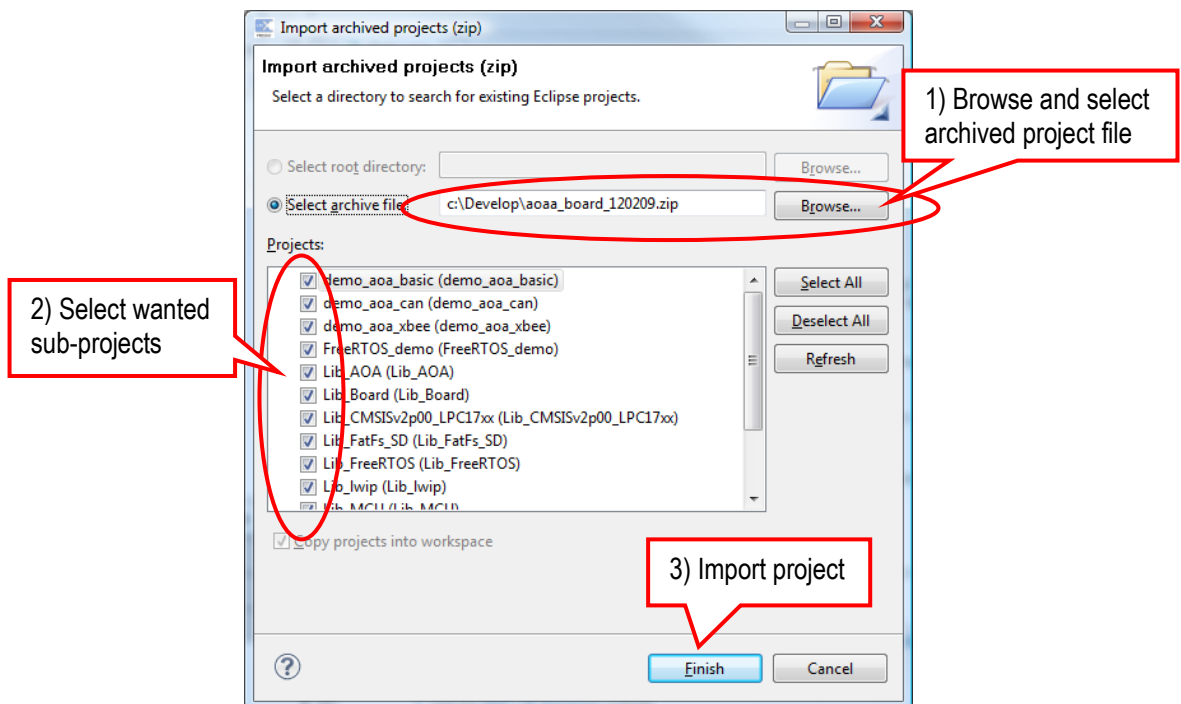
Import archived projects (zip)

Import archived projects (zip)

Select a directory to search for existing Eclipse projects.

1) Browse and select archived project file

Select root directory:

Browse...

Select archive file:

c:\Develop\aoaa_board_120209.zip

Browse...

Projects:

demo_aoa_basic (demo_aoa_basic)
demo_aoa_can (demo_aoa_can)
demo_aoa_xbee (demo_aoa_xbee)
FreeRTOS_demo (FreeRTOS_demo)
Lib_AOA (Lib_AOA)
Lib_Board (Lib_Board)
Lib_CMSISv2p00_LPC17xx (Lib_CMSISv2p00_LPC17xx)
Lib_FatFs_SD (Lib_FatFs_SD)
Lib_FreeRTOS (Lib_FreeRTOS)
Lib_lwip (Lib_lwip)
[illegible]

Select All

Deselect All

Refresh

2) Select wanted sub-projects

Copy projects into workspace

3) Import project

Finish

Cancel